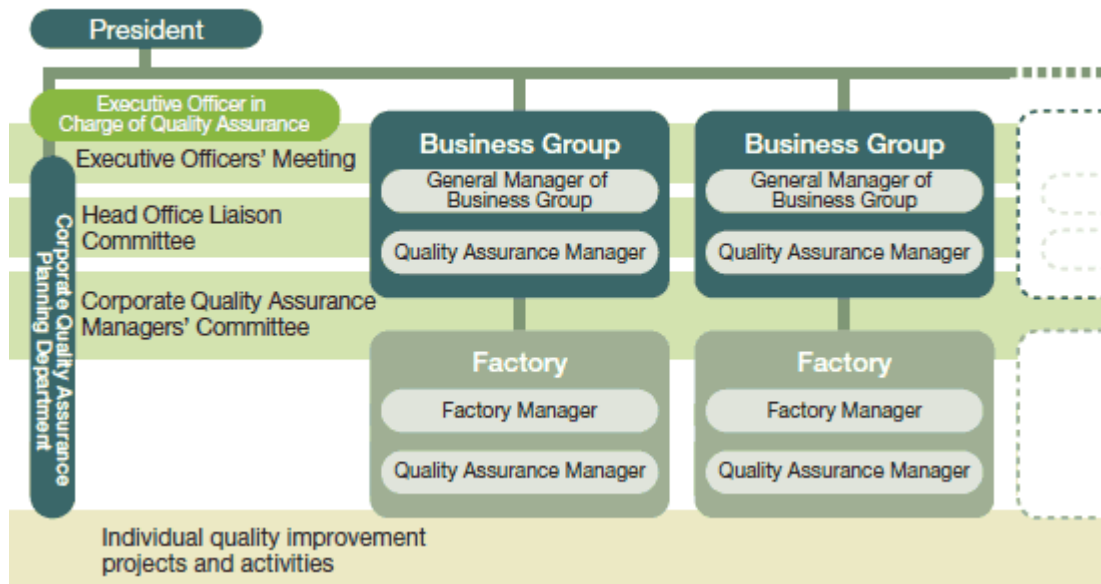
President

Executive Officer in Charge of Quality Assurance

Executive Officers' Meeting

Head Office Liaison Committee

Corporate Quality Assurance Managers' Committee

Corporate Quality Assurance Planning Department

Business Group
General Manager of Business Group
Quality Assurance Manager

Business Group
General Manager of Business Group
Quality Assurance Manager

Factory
Factory Manager
Quality Assurance Manager

Factory
Factory Manager
Quality Assurance Manager

Individual quality improvement projects and activities